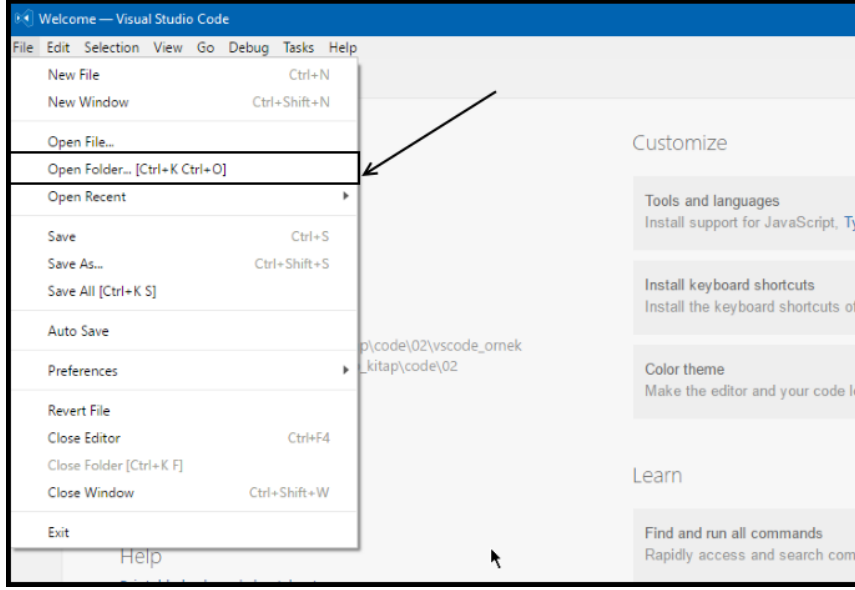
Welcome — Visual Studio Code

File Edit Selection View Go Debug Tasks Help

New File Ctrl+N
New Window Ctrl+Shift+N

Open File...
Open Folder... [Ctrl+K Ctrl+O]
Open Recent

Save Ctrl+S
Save As... Ctrl+Shift+S
Save All [Ctrl+K S]

Auto Save

Preferences

Revert File
Close Editor Ctrl+F4
Close Folder [Ctrl+K F]
Close Window Ctrl+Shift+W

Exit

p\code\02\vscode_ornek
_kitap\code\02

Help

Customize

Tools and languages
Install support for JavaScript, Ty

Install keyboard shortcuts
Install the keyboard shortcuts of

Color theme
Make the editor and your code lo

Learn

Find and run all commands
Rapidly access and search com